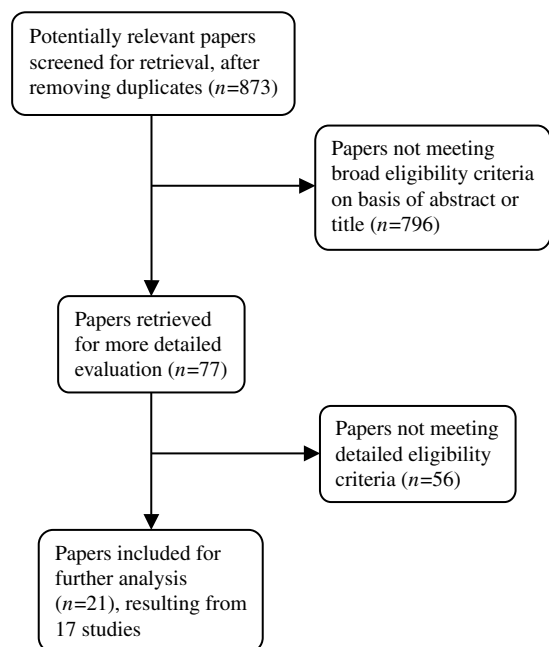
Potentially relevant papers screened for retrieval, after removing duplicates ($n$=873)

Papers not meeting broad eligibility criteria on basis of abstract or title ($n$=796)

Papers retrieved for more detailed evaluation ($n$=77)

Papers not meeting detailed eligibility criteria ($n$=56)

Papers included for further analysis ($n$=21), resulting from 17 studies